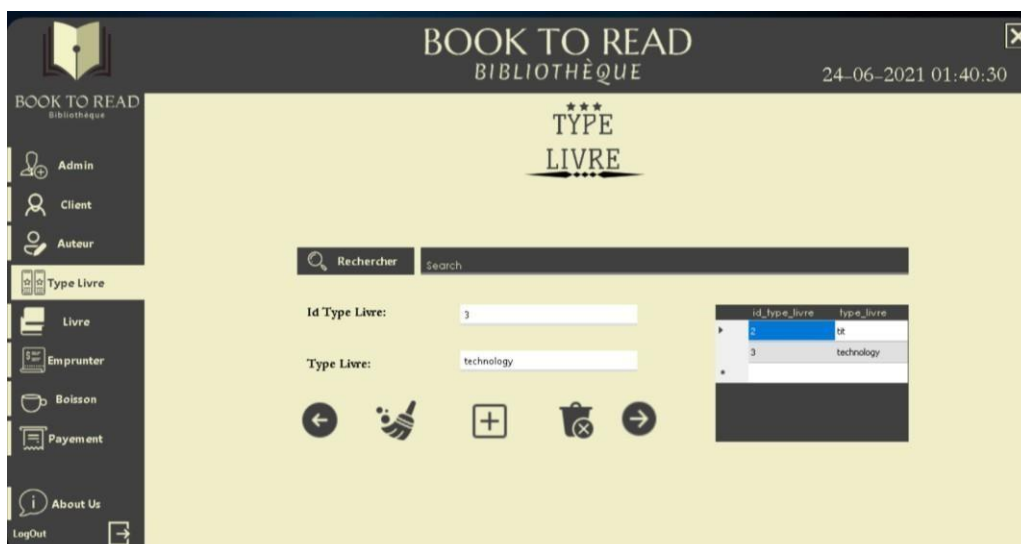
BOOK TO READ
BIBLIOTHÈQUE
24-06-2021 01:40:30

BOOK TO READ
Bibliothèque

Admin
Client
Auteur
Type Livre
Livre
Emprunter
Boisson
Payement
About Us
LogOut

★★★
TYPE
LIVRE

Rechercher
Search

Id Type Livre: 3

Type Livre: technology

| id_type_livre | type_livre |
|---|---|
| 2 | bit |
| 3 | technology |
| | |